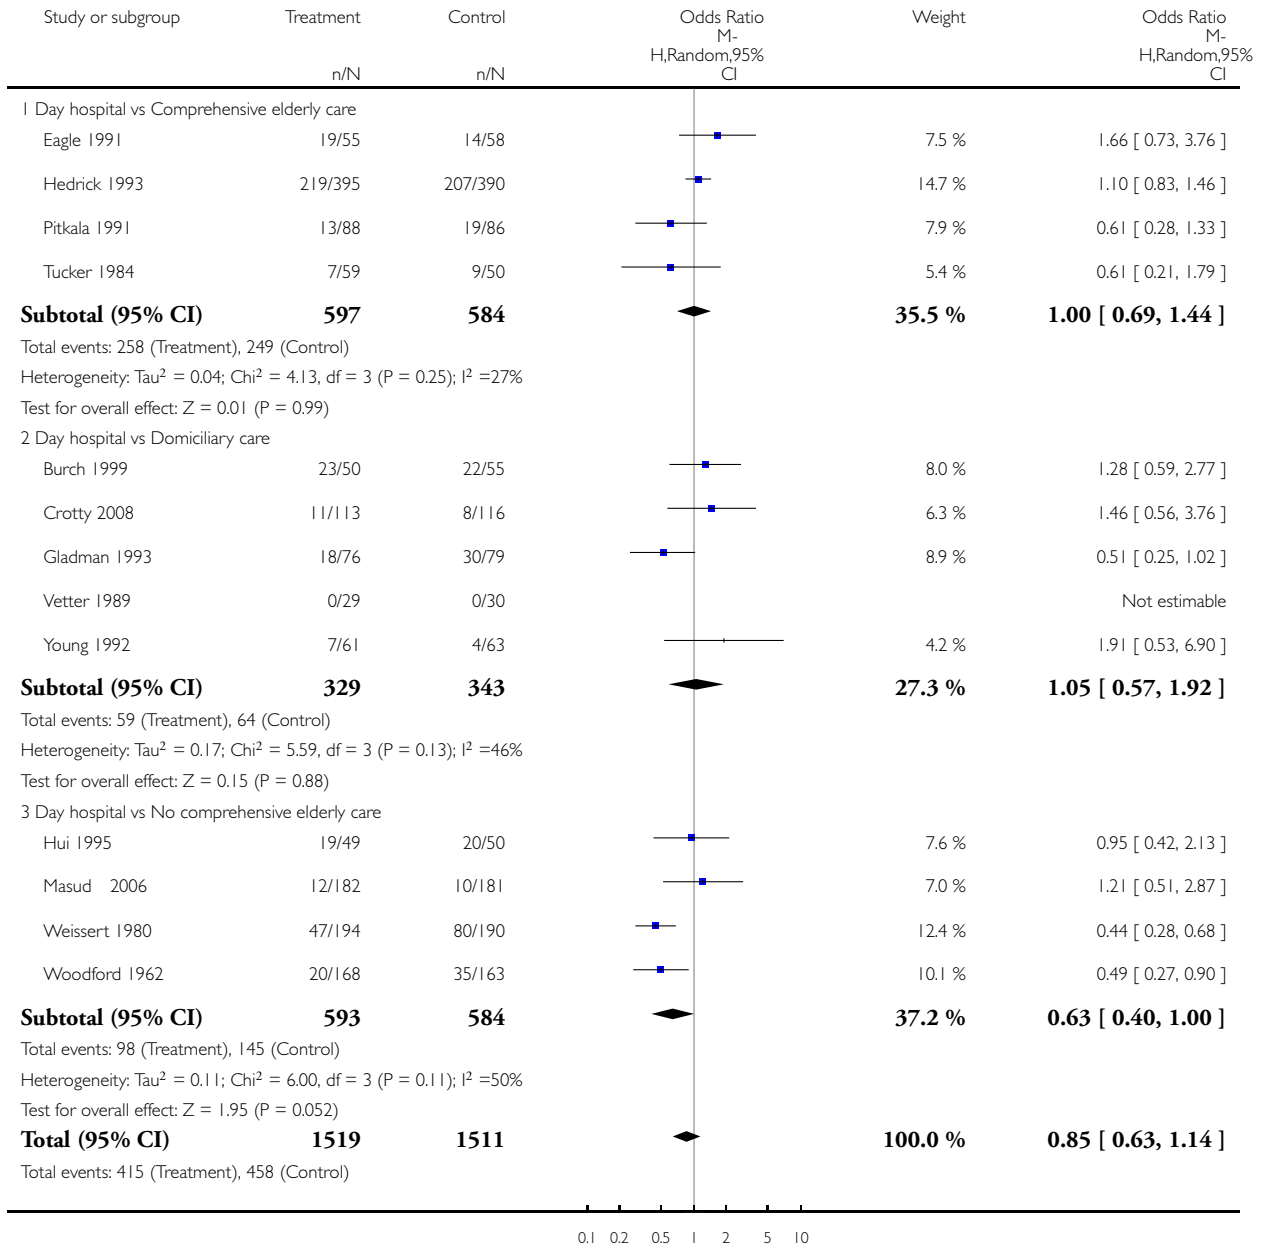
| Study or subgroup | Treatment n/N | Control n/N | Odds Ratio M-H,Random,95% CI | Weight | Odds Ratio M-H,Random,95% CI |
|---|---|---|---|---|---|
| 1 Day hospital vs Comprehensive elderly care | | | | | |
| Eagle 1991 | 19/55 | 14/58 | | 7.5 % | 1.66 [ 0.73, 3.76 ] |
| Hedrick 1993 | 219/395 | 207/390 | | 14.7 % | 1.10 [ 0.83, 1.46 ] |
| Pitkala 1991 | 13/88 | 19/86 | | 7.9 % | 0.61 [ 0.28, 1.33 ] |
| Tucker 1984 | 7/59 | 9/50 | | 5.4 % | 0.61 [ 0.21, 1.79 ] |
| **Subtotal (95% CI)** | **597** | **584** | | **35.5 %** | **1.00 [ 0.69, 1.44 ]** |
| Total events: 258 (Treatment), 249 (Control) | | | | | |
| Heterogeneity: Tau$^2$ = 0.04; Chi$^2$ = 4.13, df = 3 (P = 0.25); I$^2$ =27% | | | | | |
| Test for overall effect: Z = 0.01 (P = 0.99) | | | | | |
| 2 Day hospital vs Domiciliary care | | | | | |
| Burch 1999 | 23/50 | 22/55 | | 8.0 % | 1.28 [ 0.59, 2.77 ] |
| Crotty 2008 | 11/113 | 8/116 | | 6.3 % | 1.46 [ 0.56, 3.76 ] |
| Gladman 1993 | 18/76 | 30/79 | | 8.9 % | 0.51 [ 0.25, 1.02 ] |
| Vetter 1989 | 0/29 | 0/30 | | | Not estimable |
| Young 1992 | 7/61 | 4/63 | | 4.2 % | 1.91 [ 0.53, 6.90 ] |
| **Subtotal (95% CI)** | **329** | **343** | | **27.3 %** | **1.05 [ 0.57, 1.92 ]** |
| Total events: 59 (Treatment), 64 (Control) | | | | | |
| Heterogeneity: Tau$^2$ = 0.17; Chi$^2$ = 5.59, df = 3 (P = 0.13); I$^2$ =46% | | | | | |
| Test for overall effect: Z = 0.15 (P = 0.88) | | | | | |
| 3 Day hospital vs No comprehensive elderly care | | | | | |
| Hui 1995 | 19/49 | 20/50 | | 7.6 % | 0.95 [ 0.42, 2.13 ] |
| Masud 2006 | 12/182 | 10/181 | | 7.0 % | 1.21 [ 0.51, 2.87 ] |
| Weissert 1980 | 47/194 | 80/190 | | 12.4 % | 0.44 [ 0.28, 0.68 ] |
| Woodford 1962 | 20/168 | 35/163 | | 10.1 % | 0.49 [ 0.27, 0.90 ] |
| **Subtotal (95% CI)** | **593** | **584** | | **37.2 %** | **0.63 [ 0.40, 1.00 ]** |
| Total events: 98 (Treatment), 145 (Control) | | | | | |
| Heterogeneity: Tau$^2$ = 0.11; Chi$^2$ = 6.00, df = 3 (P = 0.11); I$^2$ =50% | | | | | |
| Test for overall effect: Z = 1.95 (P = 0.052) | | | | | |
| **Total (95% CI)** | **1519** | **1511** | | **100.0 %** | **0.85 [ 0.63, 1.14 ]** |
| Total events: 415 (Treatment), 458 (Control) | | | | | |

0.1 0.2 0.5 1 2 5 10